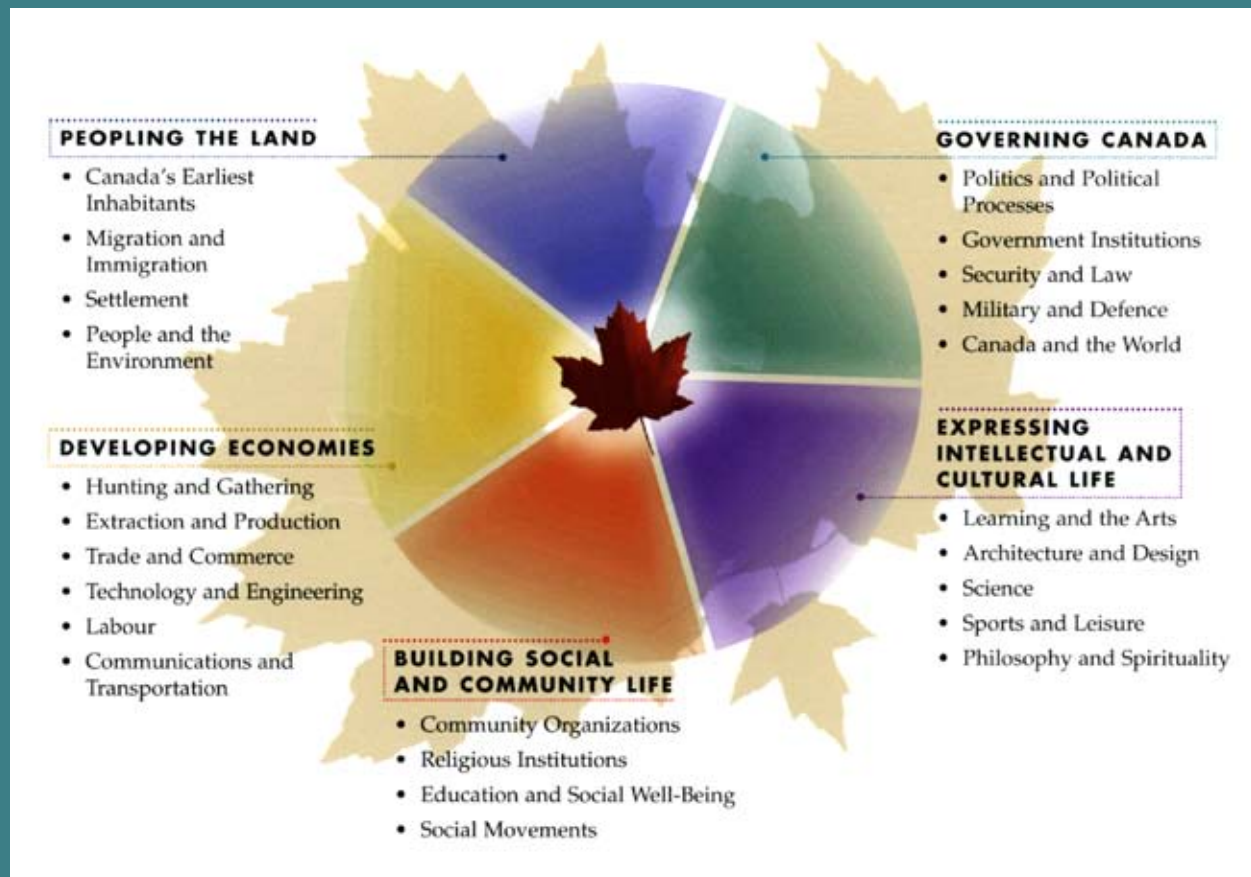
PEOPLING THE LAND
• Canada's Earliest Inhabitants
• Migration and Immigration
• Settlement
• People and the Environment

DEVELOPING ECONOMIES
• Hunting and Gathering
• Extraction and Production
• Trade and Commerce
• Technology and Engineering
• Labour
• Communications and Transportation

GOVERNING CANADA
• Politics and Political Processes
• Government Institutions
• Security and Law
• Military and Defence
• Canada and the World

EXPRESSING INTELLECTUAL AND CULTURAL LIFE
• Learning and the Arts
• Architecture and Design
• Science
• Sports and Leisure
• Philosophy and Spirituality

BUILDING SOCIAL AND COMMUNITY LIFE
• Community Organizations
• Religious Institutions
• Education and Social Well-Being
• Social Movements